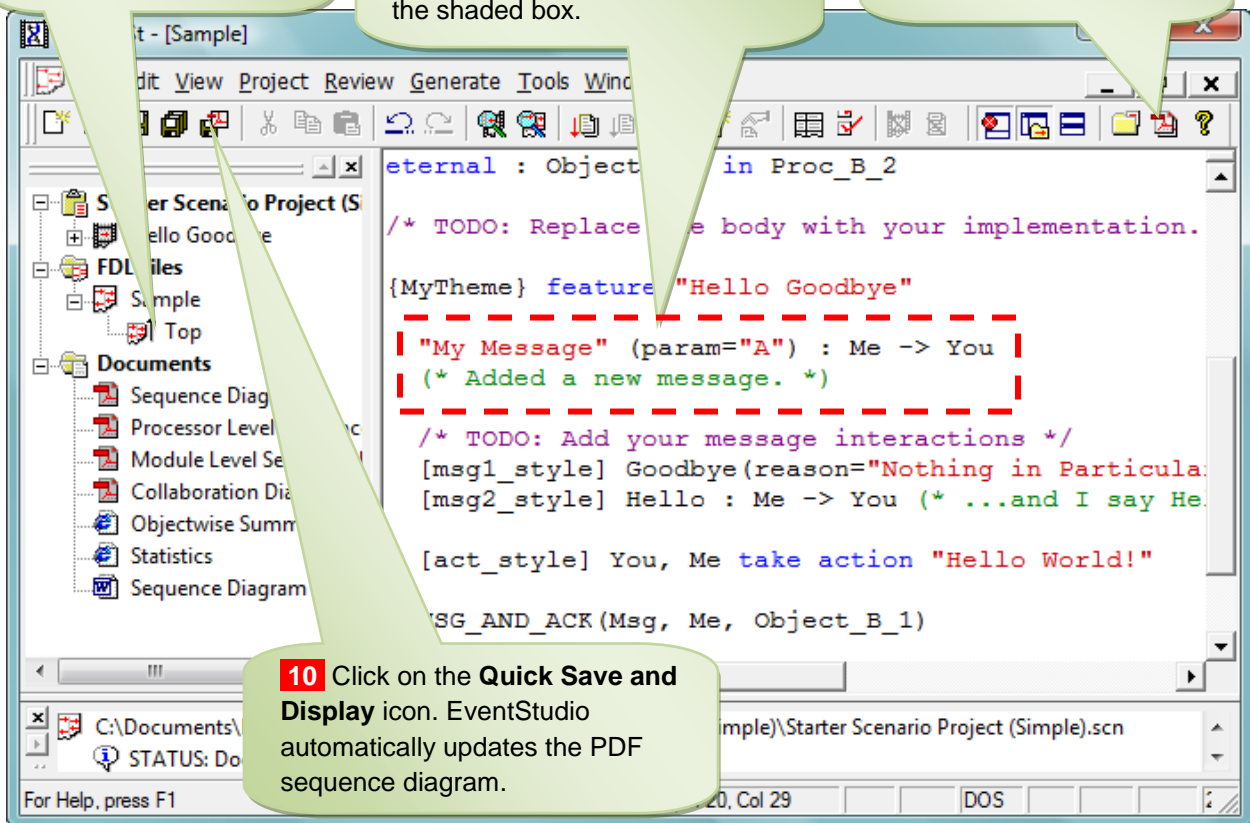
the shaded box.

t - [Sample]

dit View Project Review Generate Tools Wind

S er Scena io Project (S
ello Good e
FDL iles
S mple
Top
Documents
Sequence Diag
Processor Level
Module Level Se
Collaboration Dia
Objectwise Summ
Statistics
Sequence Diagram

eternal : Object in Proc_B_2

/* TODO: Replace e body with your implementation.

{MyTheme} feature "Hello Goodbye"

"My Message" (param="A") : Me -> You
(* Added a new message. *)

/* TODO: Add your message interactions */
[msg1_style] Goodbye(reason="Nothing in Particula
[msg2_style] Hello : Me -> You (* ...and I say He

[act_style] You, Me take action "Hello World!"

SG_AND_ACK(Msg, Me, Object_B_1)

10 Click on the **Quick Save and Display** icon. EventStudio automatically updates the PDF sequence diagram.

C:\Documents\ imple)\Starter Scenario Project (Simple).scn
STATUS: Do

For Help, press F1 20, Col 29 DOS